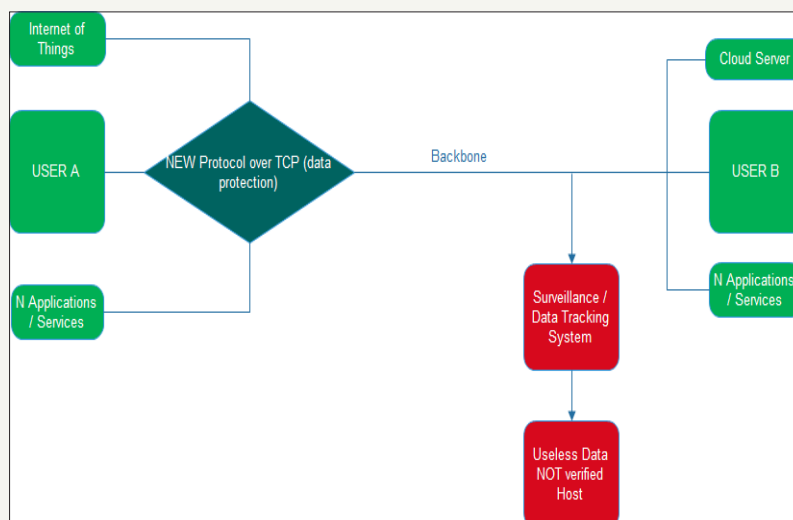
Internet of Things

USER A

N Applications / Services

NEW Protocol over TCP (data protection)

Backbone

Cloud Server

USER B

N Applications / Services

Surveillance / Data Tracking System

Useless Data NOT verified Host